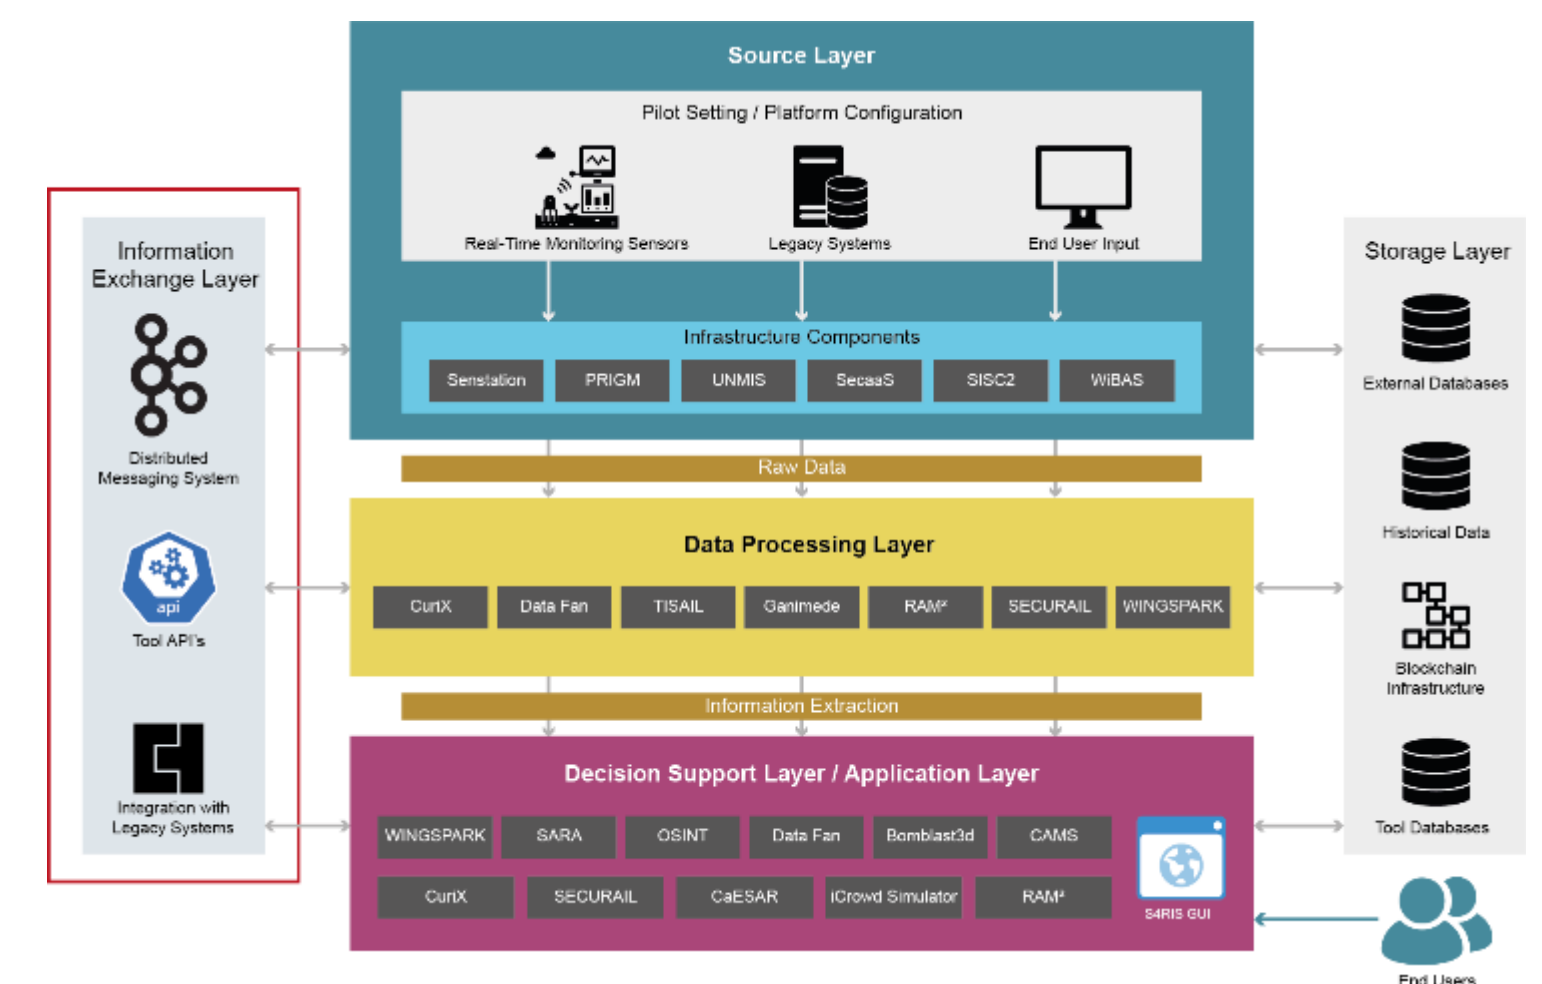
Information Exchange Layer

Distributed Messaging System

api

Tool API's

Integration with Legacy Systems

Source Layer

Pilot Setting / Platform Configuration

Real-Time Monitoring Sensors

Legacy Systems

End User Input

Infrastructure Components

Senstation

PRIGM

UNMIS

SecaaS

SISC2

WiBAS

Raw Data

Data Processing Layer

CuriX

Data Fan

TISAIL

Ganimede

RAM²

SECURAIL

WINGSPARK

Information Extraction

Decision Support Layer / Application Layer

WINGSPARK

SARA

OSINT

Data Fan

Bomblast3d

CAMS

CuriX

SECURAIL

CaESAR

iCrowd Simulator

RAM²

S4RIS GUI

Storage Layer

External Databases

Historical Data

Blockchain Infrastructure

Tool Databases

End Users